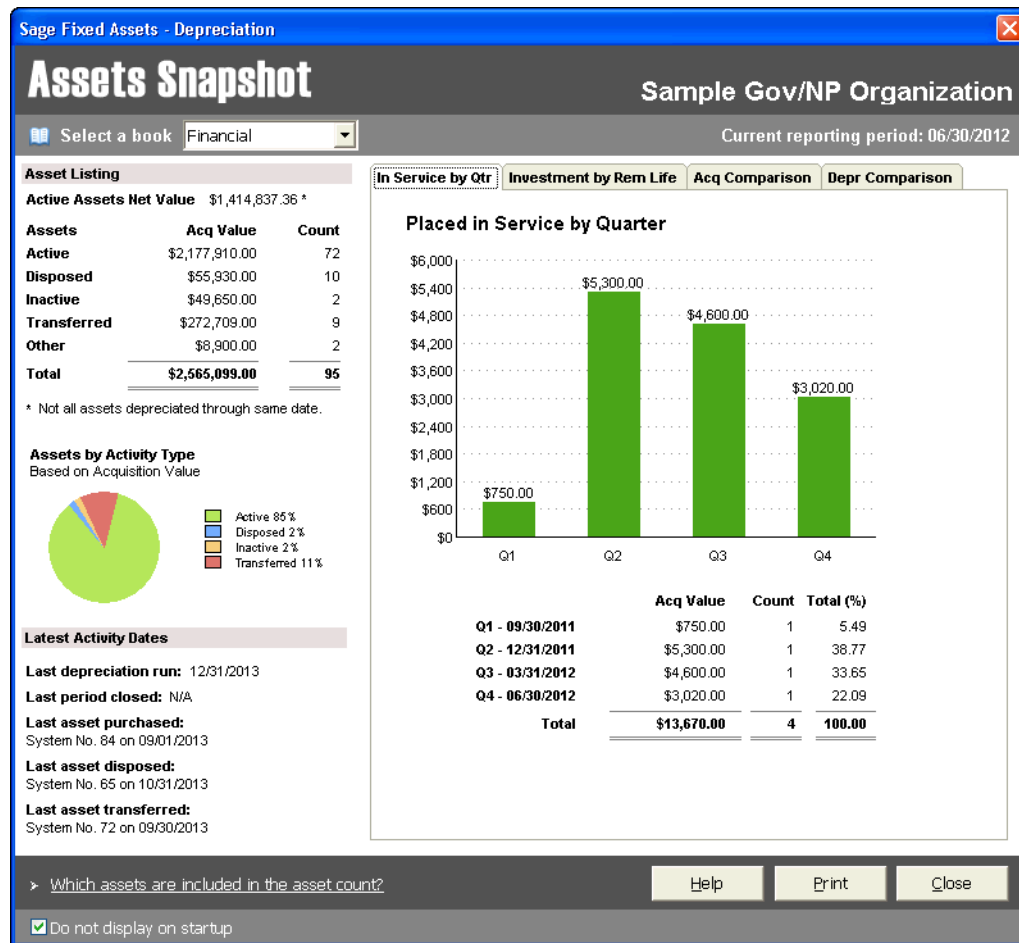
Sage Fixed Assets - Depreciation

Assets Snapshot

Sample Gov/NP Organization

Select a book Financial

Current reporting period: 06/30/2012

Asset Listing

Active Assets Net Value $1,414,837.36 *

| Assets | Acq Value | Count |
|---|---|---|
| Active | $2,177,910.00 | 72 |
| Disposed | $55,930.00 | 10 |
| Inactive | $49,650.00 | 2 |
| Transferred | $272,709.00 | 9 |
| Other | $8,900.00 | 2 |
| Total | $2,565,099.00 | 95 |

* Not all assets depreciated through same date.

Assets by Activity Type
Based on Acquisition Value

Active 85%
Disposed 2%
Inactive 2%
Transferred 11%

Latest Activity Dates

Last depreciation run: 12/31/2013

Last period closed: N/A

Last asset purchased:
System No. 84 on 09/01/2013

Last asset disposed:
System No. 65 on 10/31/2013

Last asset transferred:
System No. 72 on 09/30/2013

In Service by Qtr | Investment by Rem Life | Acq Comparison | Depr Comparison

Placed in Service by Quarter

$6,000
$5,400
$4,800
$4,200
$3,600
$3,000
$2,400
$1,800
$1,200
$600
$0

$750.00
$5,300.00
$4,600.00
$3,020.00

Q1 Q2 Q3 Q4

| | Acq Value | Count | Total (%) |
|---|---|---|---|
| Q1 - 09/30/2011 | $750.00 | 1 | 5.49 |
| Q2 - 12/31/2011 | $5,300.00 | 1 | 38.77 |
| Q3 - 03/31/2012 | $4,600.00 | 1 | 33.65 |
| Q4 - 06/30/2012 | $3,020.00 | 1 | 22.09 |
| Total | $13,670.00 | 4 | 100.00 |

Which assets are included in the asset count?

Help Print Close

Do not display on startup